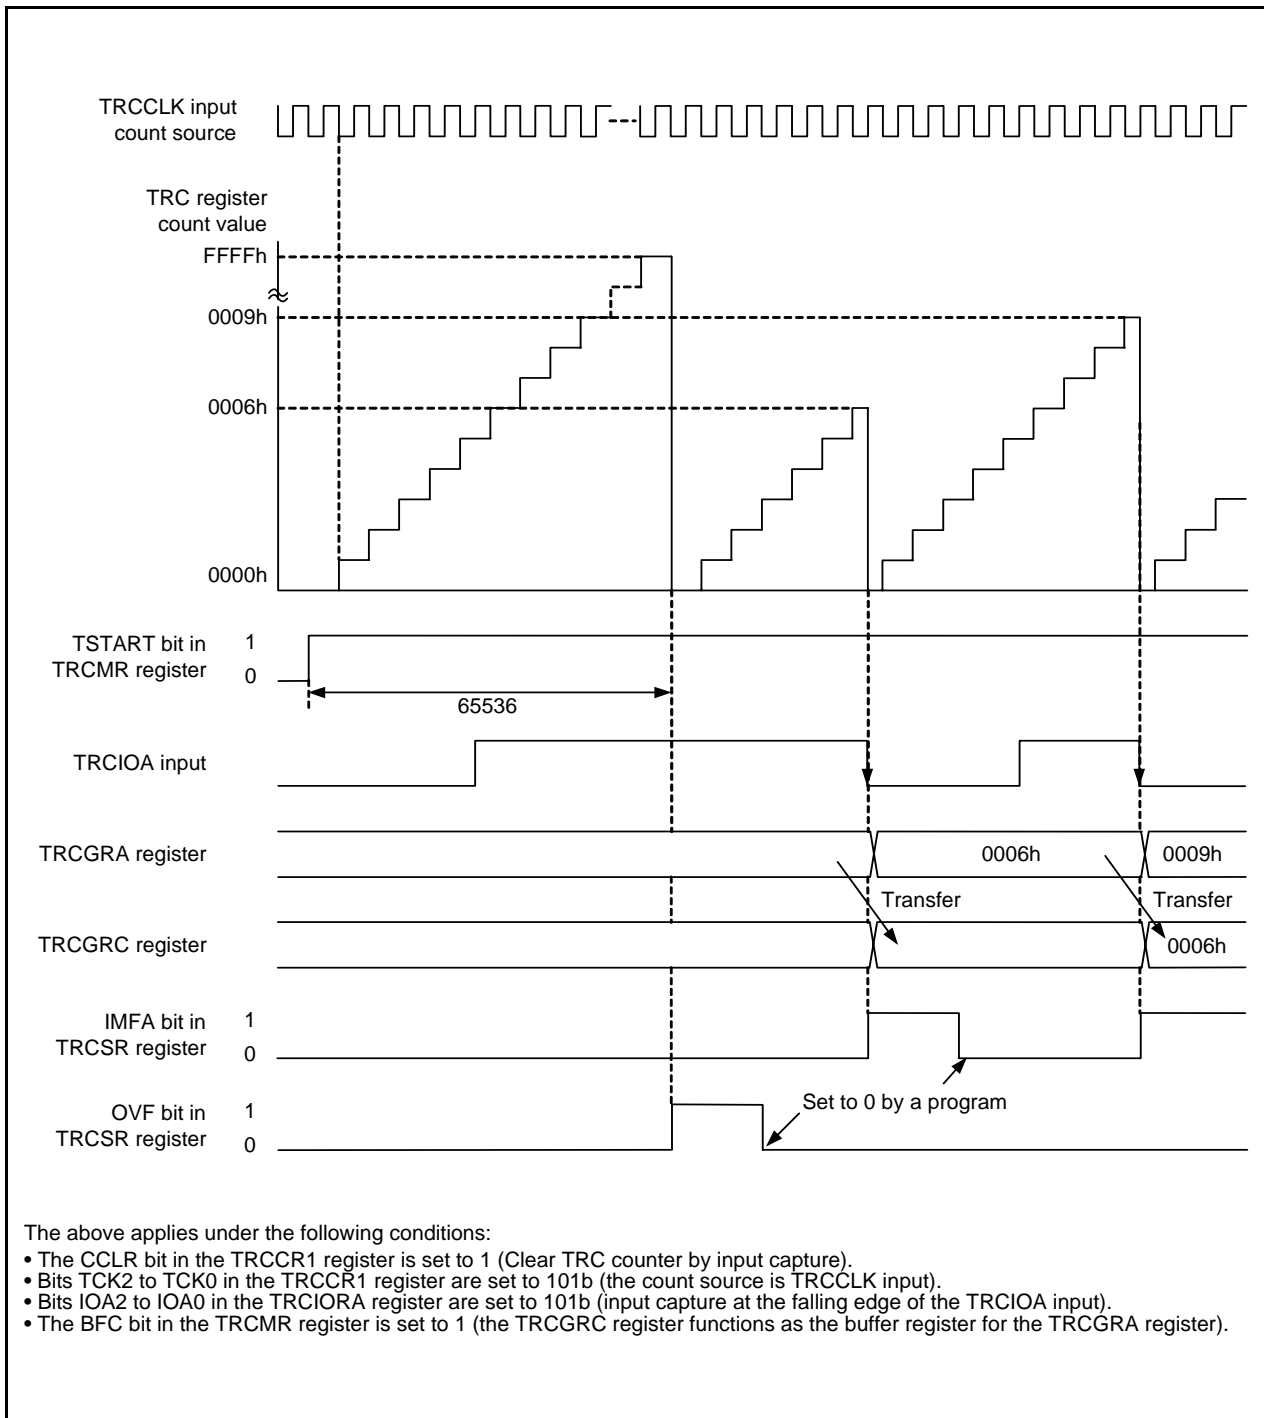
TRCCLK input count source

TRC register count value

FFFFh

0009h

0006h

0000h

TSTART bit in TRCMR register

1

0

65536

TRCIOA input

TRCGRA register

0006h

0009h

Transfer

Transfer

TRCGRC register

0006h

IMFA bit in TRCSR register

1

0

OVF bit in TRCSR register

1

0

Set to 0 by a program

The above applies under the following conditions:
• The CCLR bit in the TRCCR1 register is set to 1 (Clear TRC counter by input capture).
• Bits TCK2 to TCK0 in the TRCCR1 register are set to 101b (the count source is TRCCLK input).
• Bits IOA2 to IOA0 in the TRCIORA register are set to 101b (input capture at the falling edge of the TRCIOA input).
• The BFC bit in the TRCMR register is set to 1 (the TRCGRC register functions as the buffer register for the TRCGRA register).